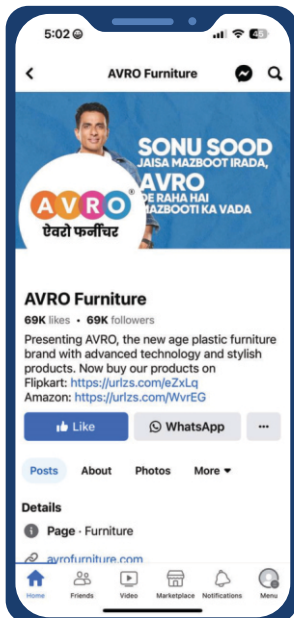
5:02

AVRO Furniture

SONU SOOD
JAISA MAZBOOT IRADA,
AVRO
DE RAHA HAI
MAZBOOTI KA VADA

AVRO®
ऐवरो फर्नीचर

AVRO Furniture
69K likes • 69K followers

Presenting AVRO, the new age plastic furniture brand with advanced technology and stylish products. Now buy our products on
Flipkart: https://urlzs.com/eZxLq
Amazon: https://urlzs.com/WvrEG

Like
WhatsApp
...

Posts About Photos More

Details
Page · Furniture
avrofurniture.com

Home Friends Video Marketplace Notifications Menu